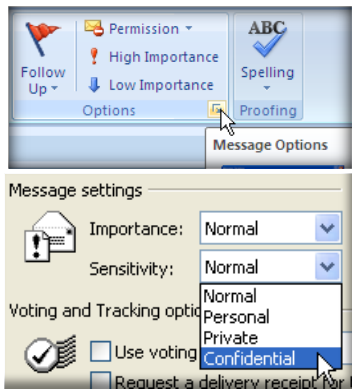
Follow Up
Permission
High Importance
Low Importance
Options
ABC
Spelling
Proofing
Message Options

Message settings
Importance: Normal
Sensitivity: Normal
Normal
Personal
Private
Confidential
Voting and Tracking optio
Use voting
Request a delivery receipt for